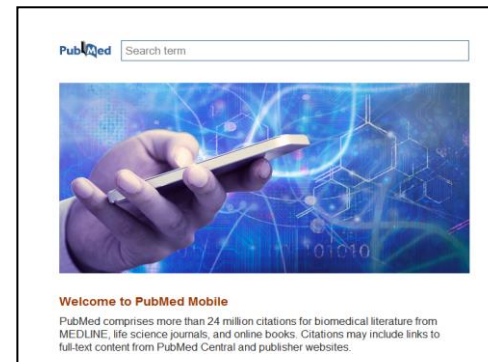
PubMed Search term

01010

Welcome to PubMed Mobile

PubMed comprises more than 24 million citations for biomedical literature from MEDLINE, life science journals, and online books. Citations may include links to full-text content from PubMed Central and publisher websites.